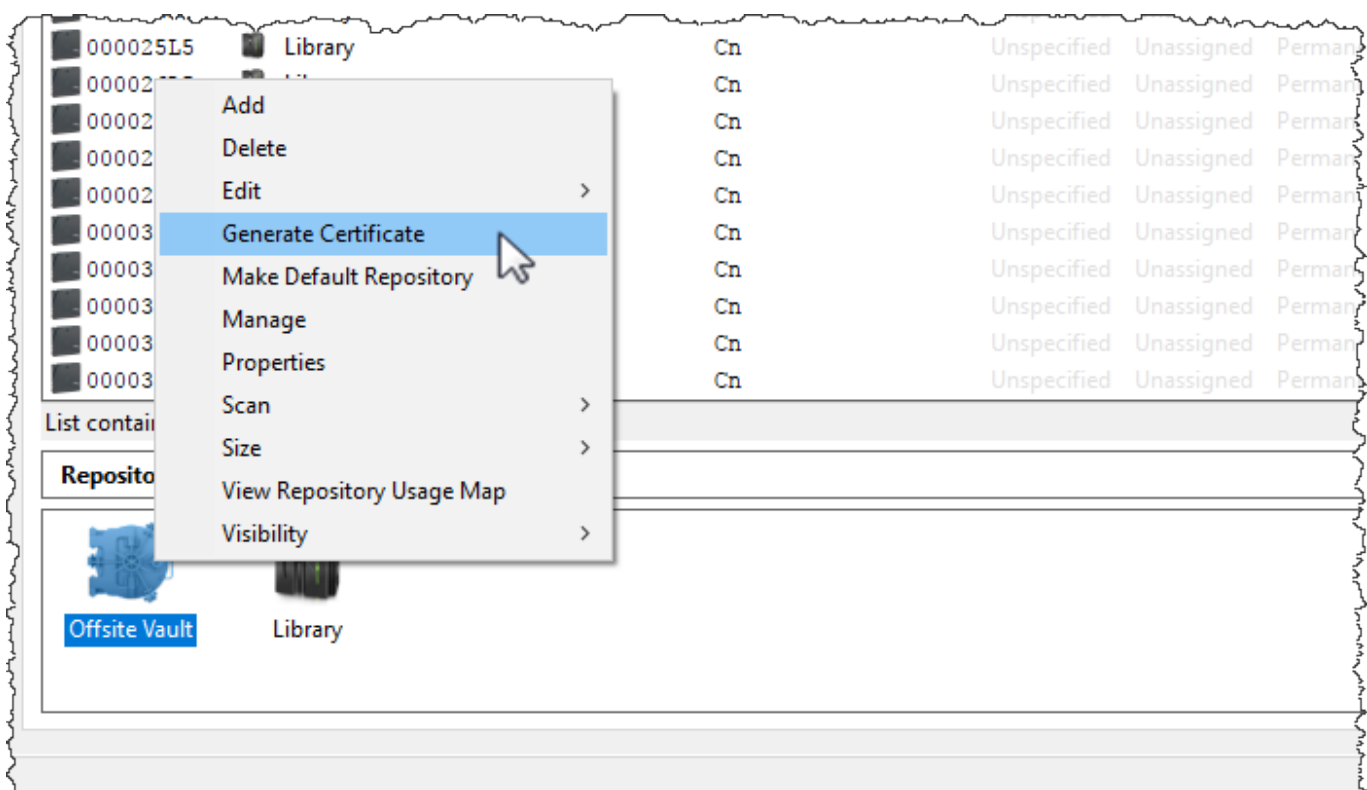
000025L5 Library Cn Unspecified Unassigned Perman
00002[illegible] Cn Unspecified Unassigned Perman
00002 Cn Unspecified Unassigned Perman
00002 Cn Unspecified Unassigned Perman
00002 Cn Unspecified Unassigned Perman
00003 Cn Unspecified Unassigned Perman
00003 Cn Unspecified Unassigned Perman
00003 Cn Unspecified Unassigned Perman
00003 Cn Unspecified Unassigned Perman
00003 Cn Unspecified Unassigned Perman

Add
Delete
Edit
Generate Certificate
Make Default Repository
Manage
Properties
Scan
Size
View Repository Usage Map
Visibility

List contai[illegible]

Reposito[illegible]

Offsite Vault
Library